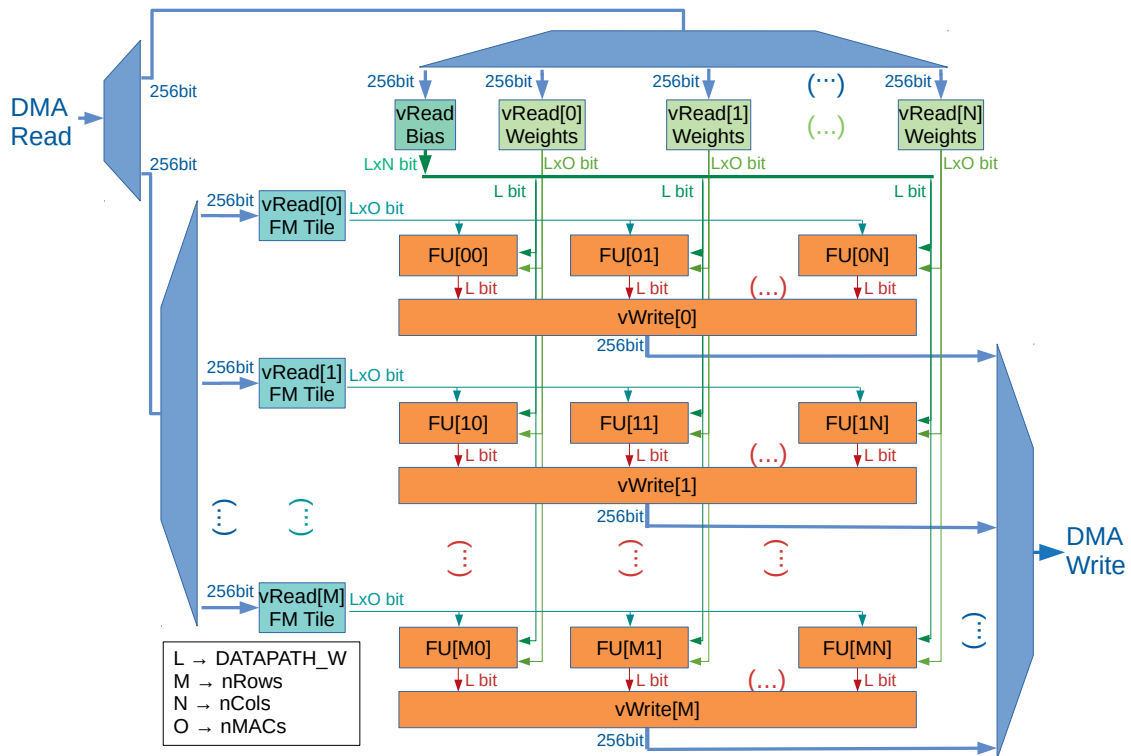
DMA Read

256bit

256bit

256bit 256bit 256bit (...) 256bit

vRead Bias

vRead[0] Weights

vRead[1] Weights

(...)

vRead[N] Weights

LxN bit LxO bit LxO bit LxO bit

L bit L bit L bit

256bit vRead[0] FM Tile LxO bit

FU[00] FU[01] FU[0N]

L bit L bit (...) L bit

vWrite[0]

256bit

256bit vRead[1] FM Tile LxO bit

FU[10] FU[11] FU[1N]

L bit L bit (...) L bit

vWrite[1]

256bit

(...) (...)

(...) (...) (...)

DMA Write

256bit vRead[M] FM Tile LxO bit

(...)

FU[M0] FU[M1] FU[MN]

L bit L bit (...) L bit

vWrite[M]

256bit

L → DATAPATH_W
M → nRows
N → nCols
O → nMACs